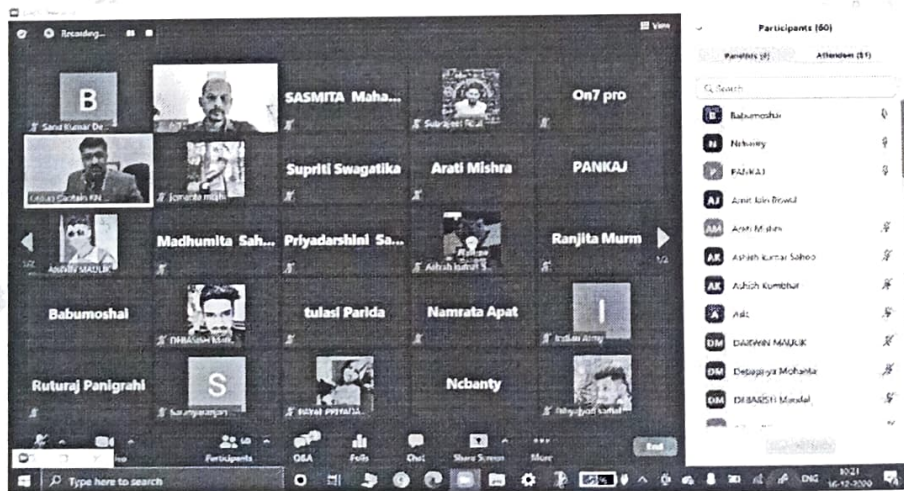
Recording...

View

B
Saroj Kumar De...

SASMITA Maha...

Subhajeet Rout

On7 pro

Kedar Gautam KN...

Jonarite Mishr...

Supriti Swagatika

Arati Mishra

PANKAJ

DARWIN MAJUK

Madhumita Sah...

Priyadarshini Sa...

Ashish Kumar S...

Ranjita Murm

1/2

1/2

Babumoshai

DEBASISH Mond...

tulasi Parida

Namrata Apat

I
Indian Army

Ruturaj Panigrahi

S
Saumyaranjan

PAYAL PRIYADA...

Ncbanty

Abhijyoti Sahu

Participants 40

Q&A

Polls

Chat

Share Screen

More

End

Participants (60)

Panelists (9)

Attendees (51)

Search

Babumoshai

Ncbanty

PANKAJ

Amit Jain Biswal

Arati Mishra

Ashish Kumar Sahoo

Ashish Kumbhar

Adi

DARWIN MAJUK

Debapriya Mohanta

DEBASISH Mandal

Type here to search

ENG

10:21

16-12-2020